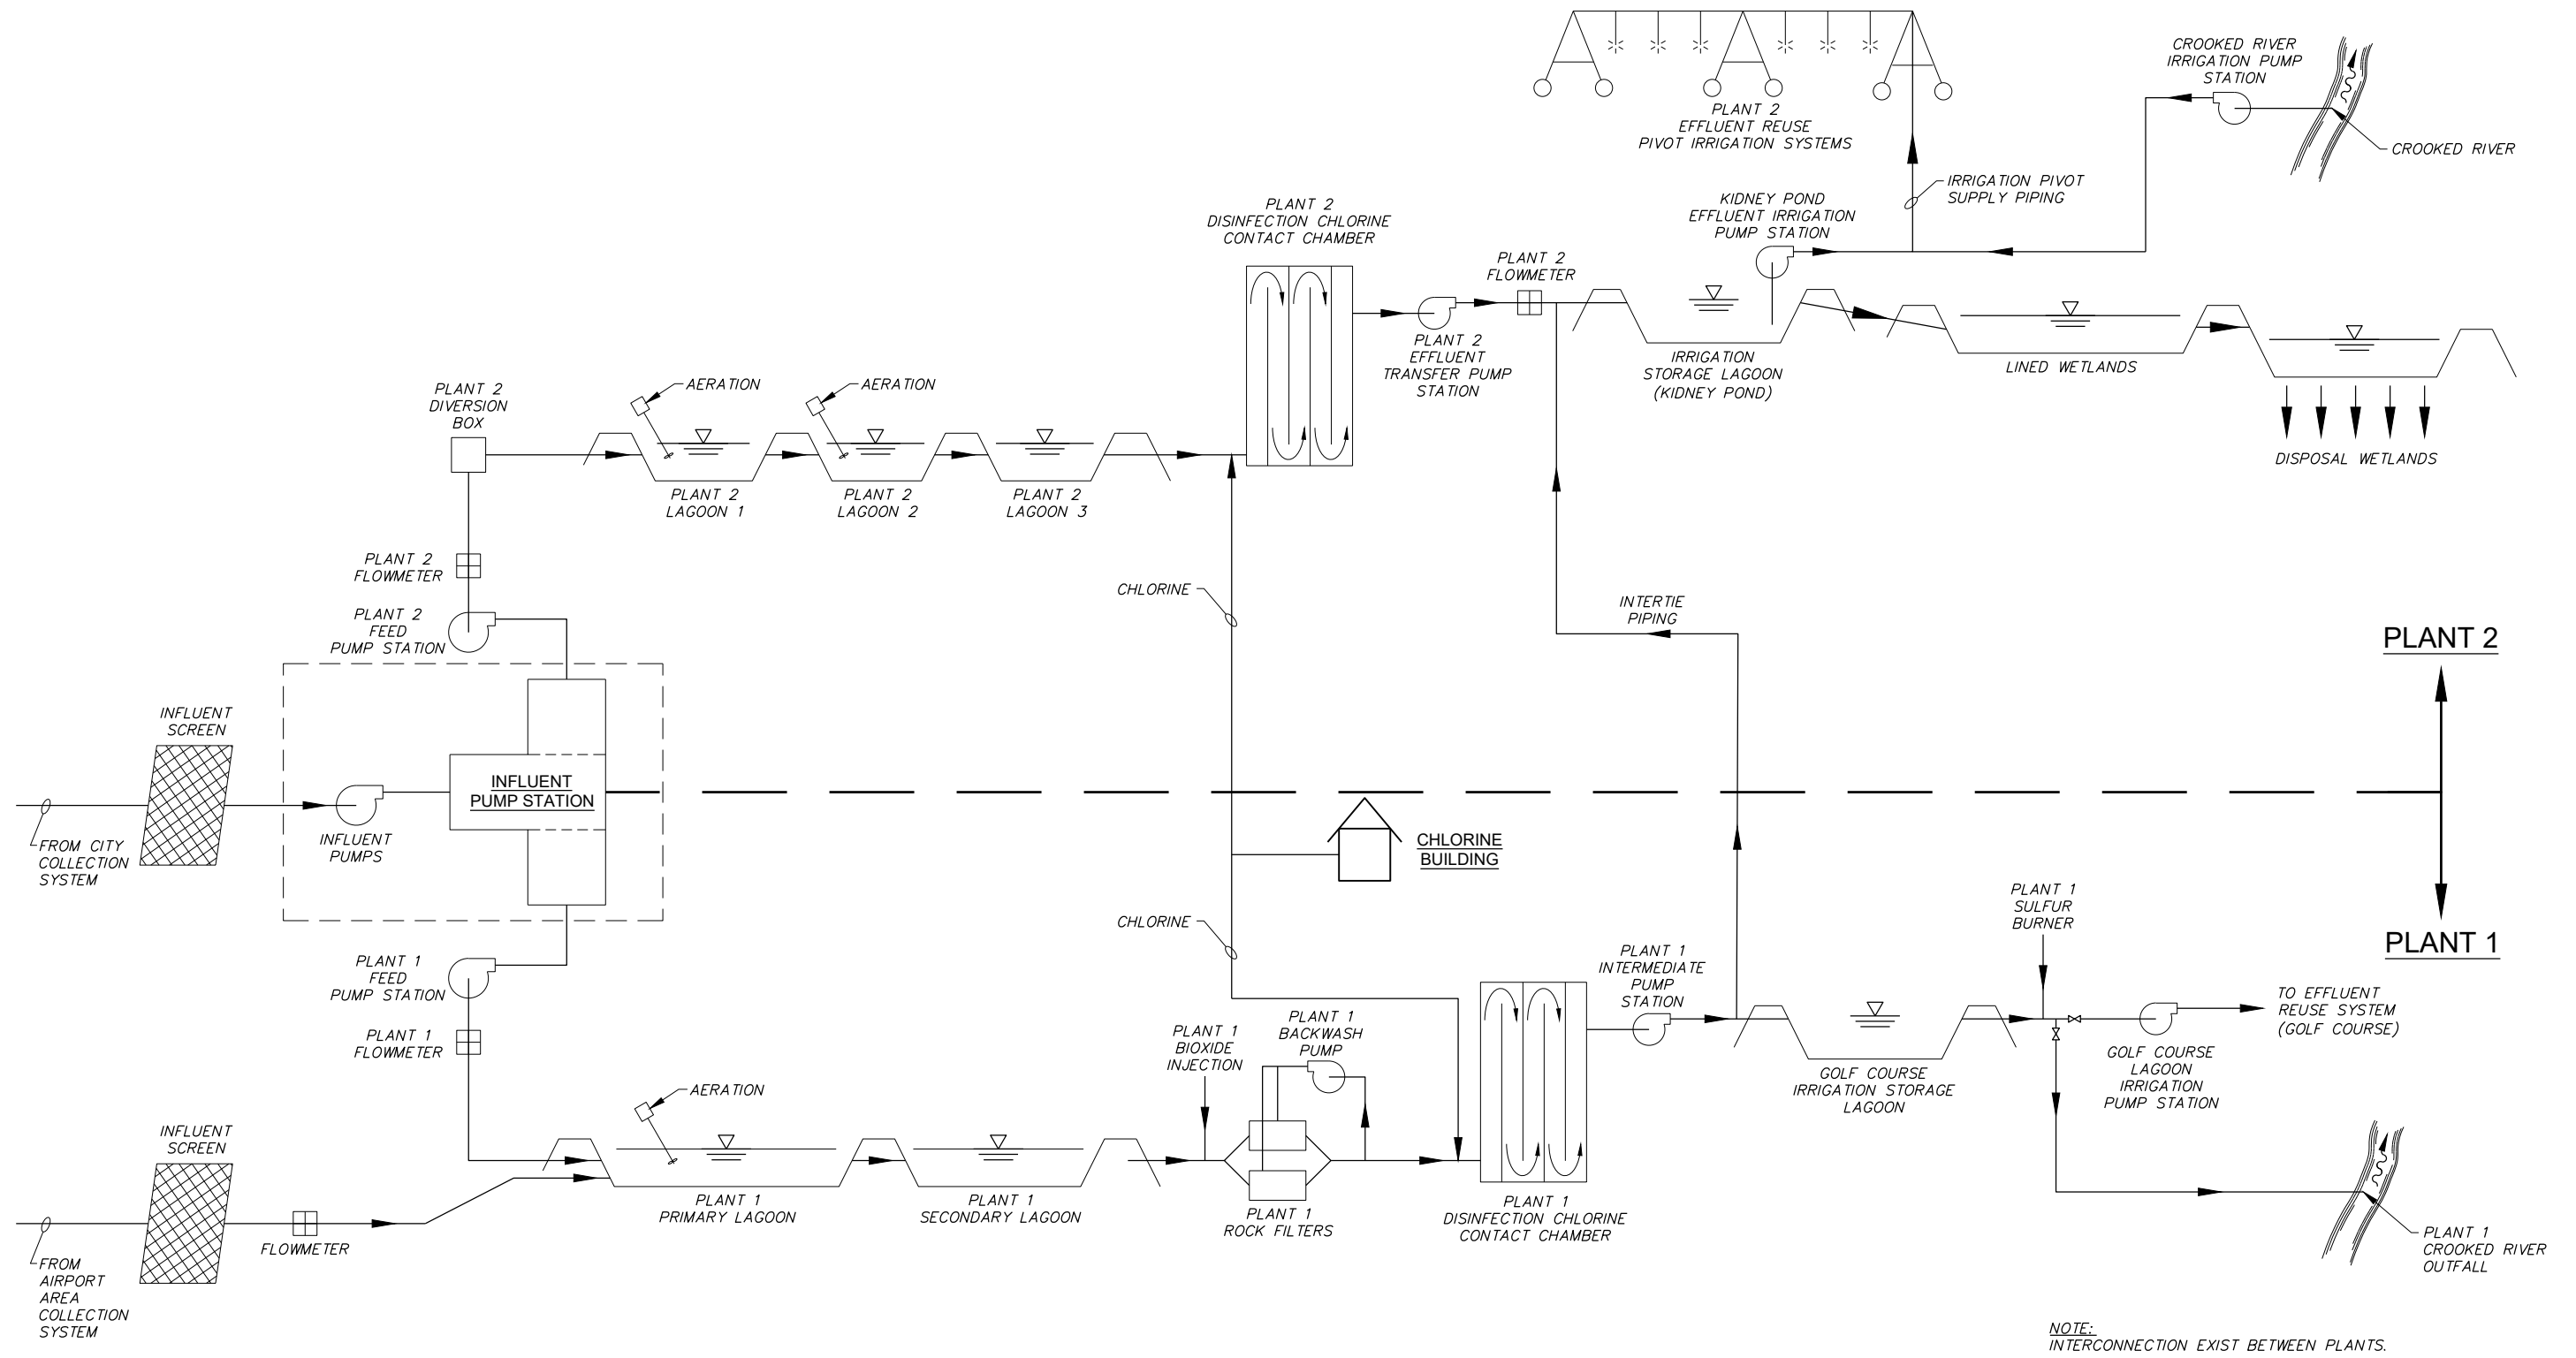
PLANT 2
EFFLUENT REUSE
PIVOT IRRIGATION SYSTEMS

CROOKED RIVER
IRRIGATION PUMP
STATION

CROOKED RIVER

IRRIGATION PIVOT
SUPPLY PIPING

PLANT 2
DISINFECTION CHLORINE
CONTACT CHAMBER

KIDNEY POND
EFFLUENT IRRIGATION
PUMP STATION

PLANT 2
FLOWMETER

PLANT 2
EFFLUENT
TRANSFER PUMP
STATION

IRRIGATION
STORAGE LAGOON
(KIDNEY POND)

LINED WETLANDS

DISPOSAL WETLANDS

PLANT 2
DIVERSION
BOX

AERATION

AERATION

PLANT 2
LAGOON 1

PLANT 2
LAGOON 2

PLANT 2
LAGOON 3

PLANT 2
FLOWMETER

CHLORINE

INTERTIE
PIPING

PLANT 2
FEED
PUMP STATION

PLANT 2

INFLUENT
SCREEN

INFLUENT
PUMP STATION

FROM CITY
COLLECTION
SYSTEM

INFLUENT
PUMPS

CHLORINE
BUILDING

PLANT 1
SULFUR
BURNER

PLANT 1

CHLORINE

PLANT 1
FEED
PUMP STATION

PLANT 1
INTERMEDIATE
PUMP
STATION

TO EFFLUENT
REUSE SYSTEM
(GOLF COURSE)

PLANT 1
FLOWMETER

PLANT 1
BIOXIDE
INJECTION

PLANT 1
BACKWASH
PUMP

GOLF COURSE
IRRIGATION STORAGE
LAGOON

GOLF COURSE
LAGOON
IRRIGATION
PUMP STATION

AERATION

INFLUENT
SCREEN

PLANT 1
PRIMARY LAGOON

PLANT 1
SECONDARY LAGOON

PLANT 1
ROCK FILTERS

PLANT 1
DISINFECTION CHLORINE
CONTACT CHAMBER

PLANT 1
CROOKED RIVER
OUTFALL

FROM
AIRPORT
AREA
COLLECTION
SYSTEM

FLOWMETER

NOTE:
INTERCONNECTION EXIST BETWEEN PLANTS.